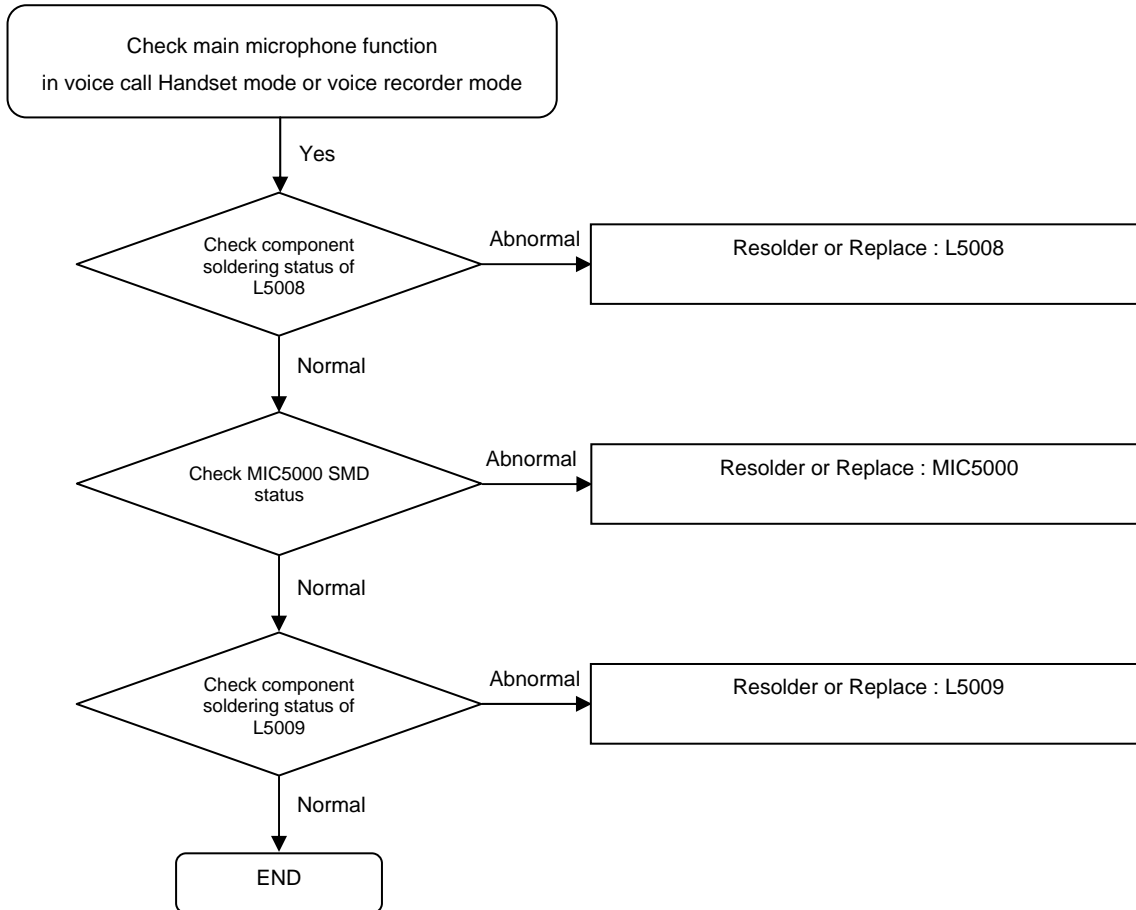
Check main microphone function
in voice call Handset mode or voice recorder mode

Yes

Check component soldering status of L5008

Abnormal

Resolder or Replace : L5008

Normal

Check MIC5000 SMD status

Abnormal

Resolder or Replace : MIC5000

Normal

Check component soldering status of L5009

Abnormal

Resolder or Replace : L5009

Normal

END